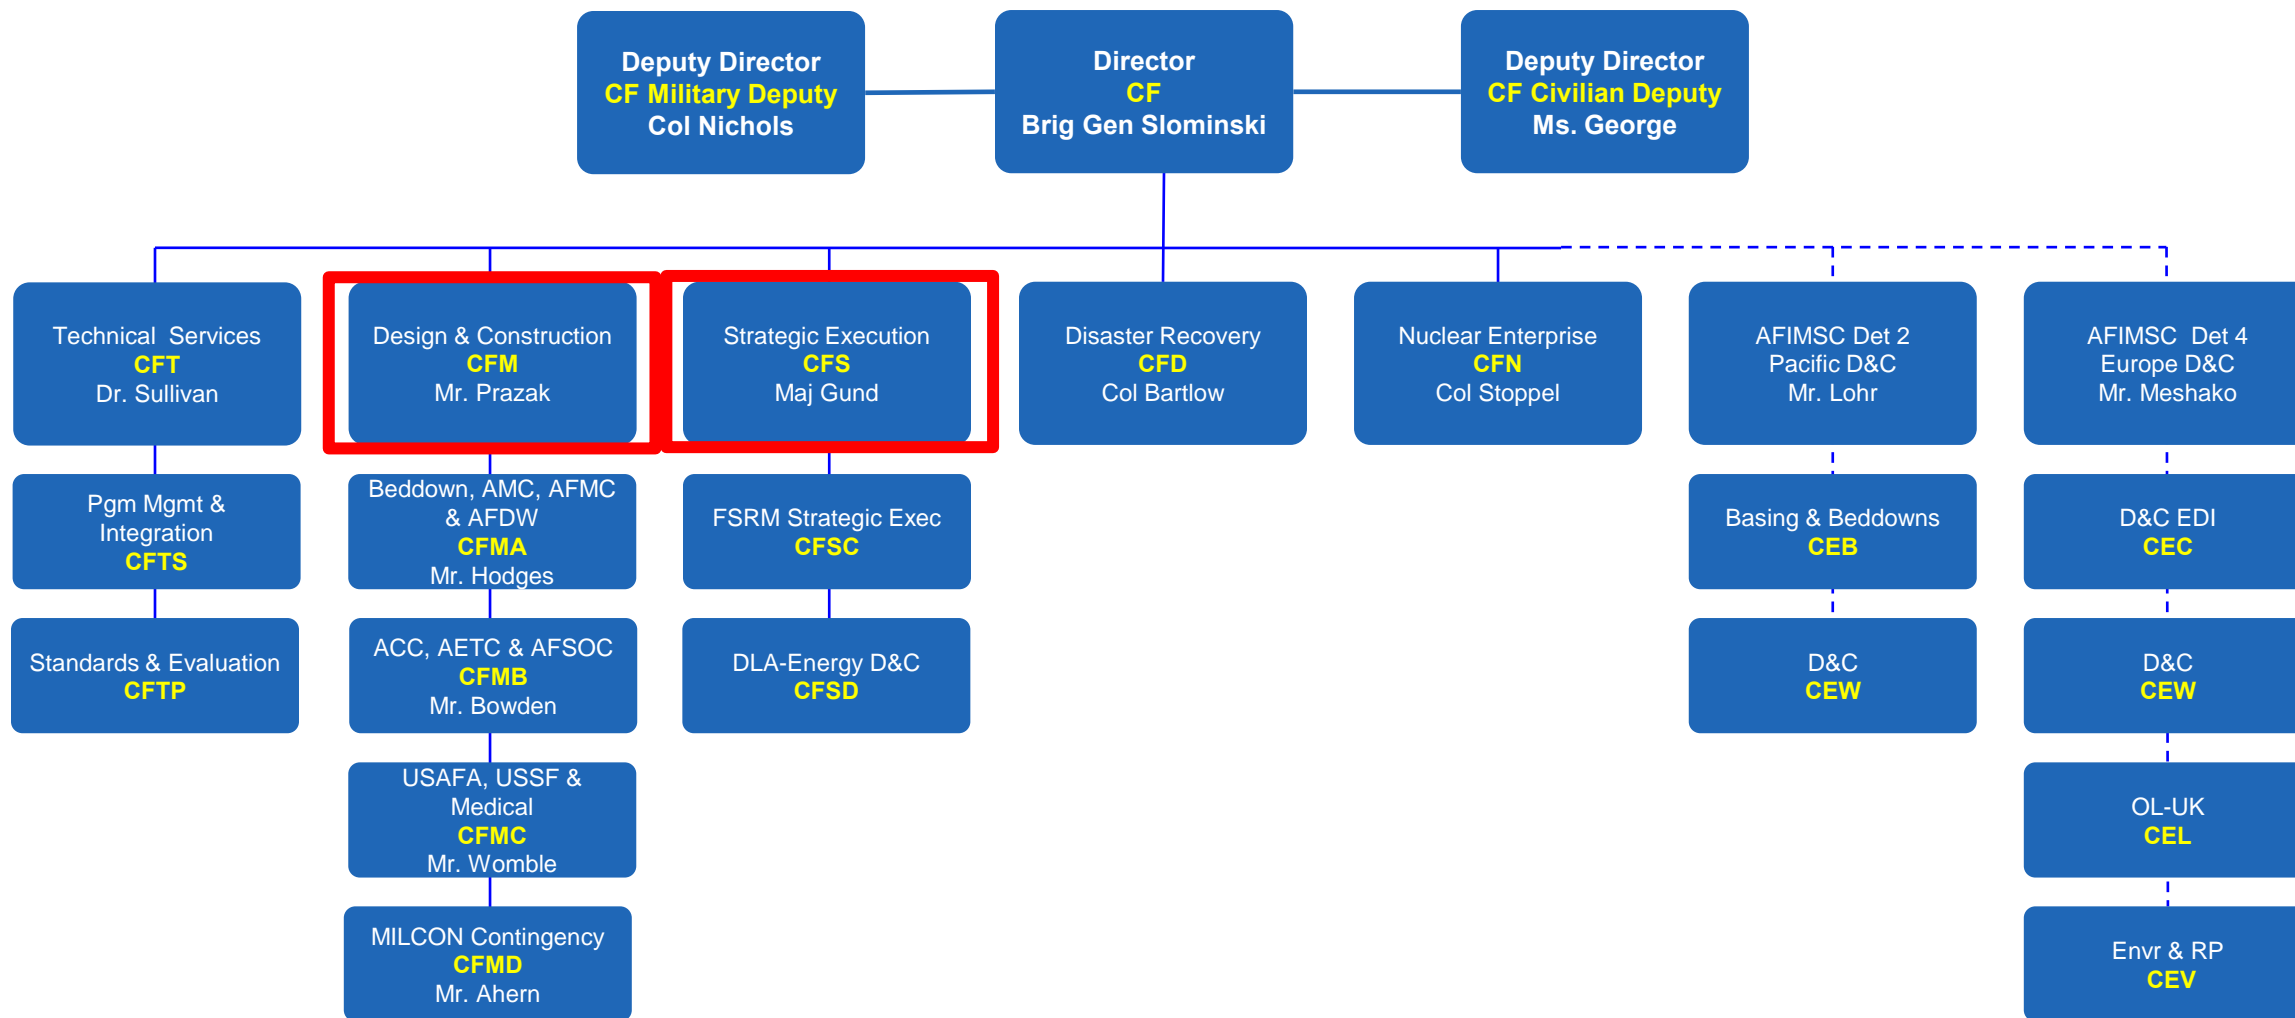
Deputy Director
CF Military Deputy
Col Nichols

Director
CF
Brig Gen Slominski

Deputy Director
CF Civilian Deputy
Ms. George

Technical Services
CFT
Dr. Sullivan

Pgm Mgmt & Integration
CFTS

Standards & Evaluation
CFTP

Design & Construction
CFM
Mr. Prazak

Beddown, AMC, AFMC & AFDW
CFMA
Mr. Hodges

ACC, AETC & AFSOC
CFMB
Mr. Bowden

USAFA, USSF & Medical
CFMC
Mr. Womble

MILCON Contingency
CFMD
Mr. Ahern

Strategic Execution
CFS
Maj Gund

FSRM Strategic Exec
CFSC

DLA-Energy D&C
CFSD

Disaster Recovery
CFD
Col Bartlow

Nuclear Enterprise
CFN
Col Stoppel

AFIMSC Det 2
Pacific D&C
Mr. Lohr

Basing & Beddowns
CEB

D&C
CEW

AFIMSC Det 4
Europe D&C
Mr. Meshako

D&C EDI
CEC

D&C
CEW

OL-UK
CEL

Envr & RP
CEV